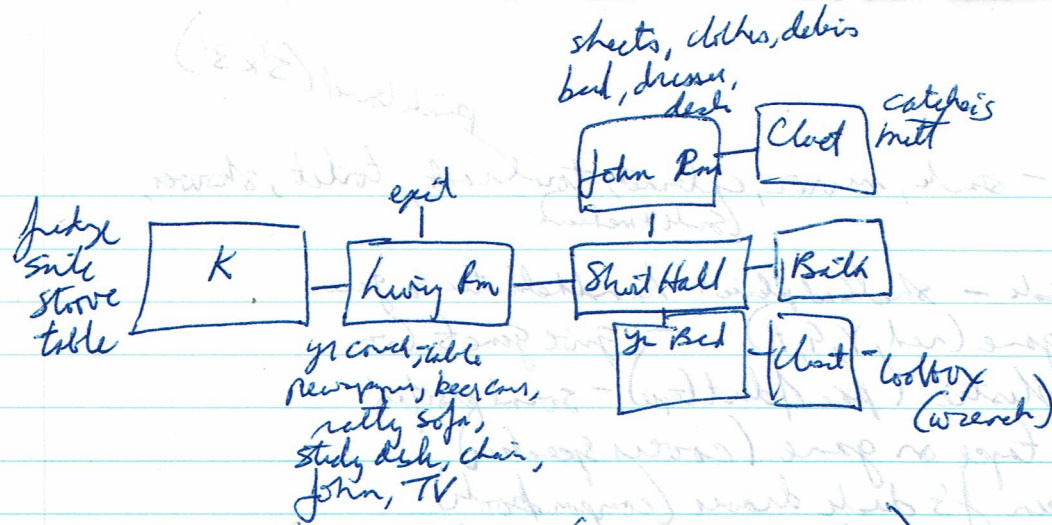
sheets, clothes, debris
bed, dresser,
desk

John Rm

Closet

catcher's
mitt

fridge
sink
stove
table

K

exit

Living Rm

Short Hall

Bath

Yr Bed

Closet

toolbox
(wrench)

yr couch, table
newspapers, beer cans,
ratty sofa,
study desk, chair,
John, TV